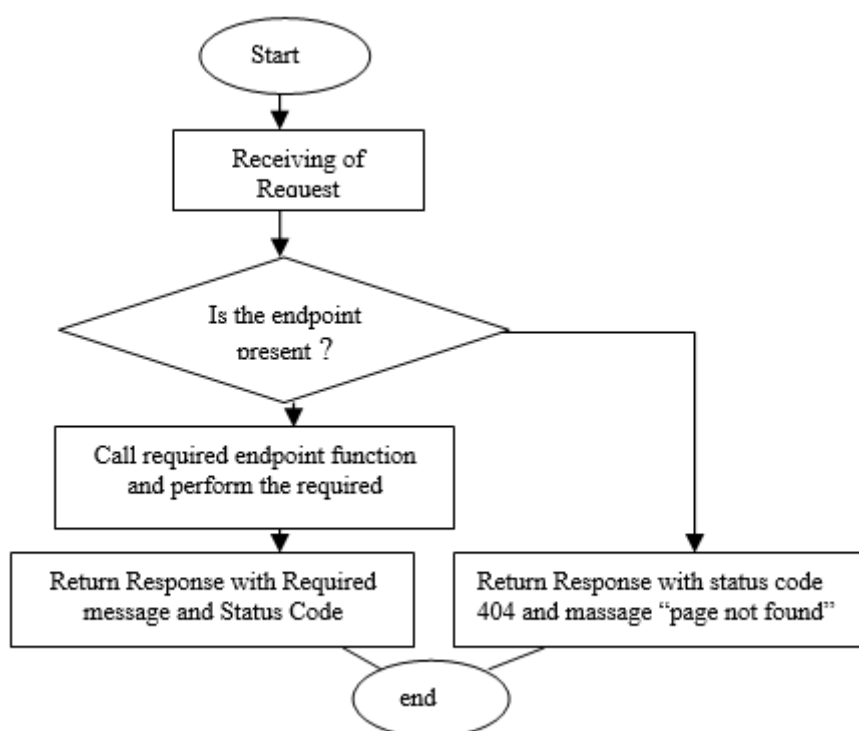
Start

Receiving of Request

Is the endpoint present ?

Call required endpoint function and perform the required

Return Response with Required message and Status Code

Return Response with status code 404 and massage “page not found”

end